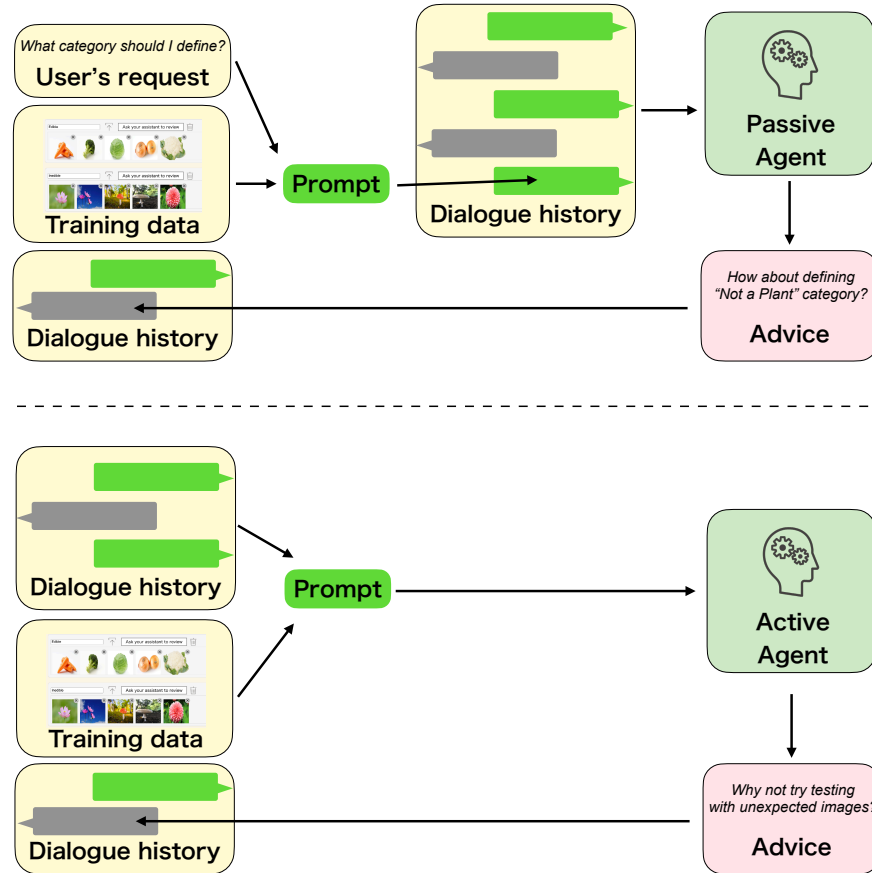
What category should I define?
User's request

Edible
Ask your assistant to review
Inedible
Ask your assistant to review
Training data

Prompt

Dialogue history

Passive Agent

How about defining "Not a Plant" category?
Advice

Dialogue history

Dialogue history

Edible
Ask your assistant to review
Inedible
Ask your assistant to review
Training data

Prompt

Active Agent

Why not try testing with unexpected images?
Advice

Dialogue history